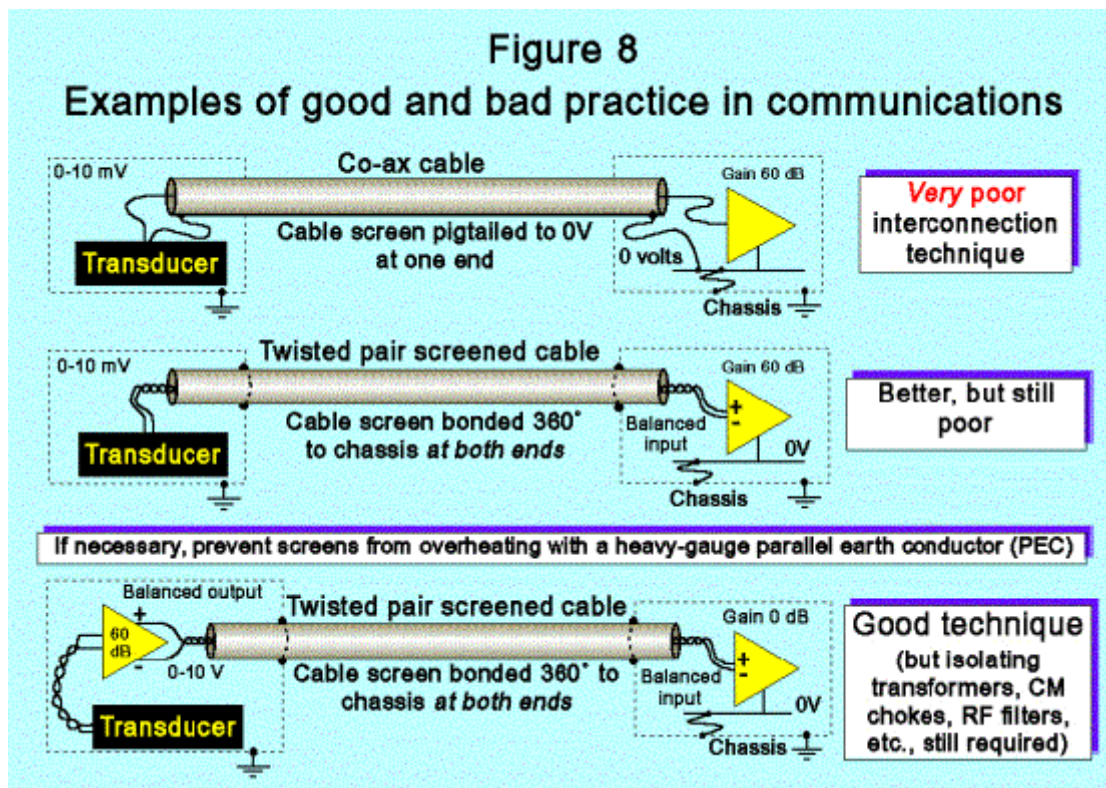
Figure 8
Examples of good and bad practice in communications

0-10 mV

Co-ax cable

Gain 60 dB

Cable screen pigtailed to 0V at one end

Transducer

0 volts

Chassis

*Very* poor interconnection technique

0-10 mV

Twisted pair screened cable

Gain 60 dB

Cable screen bonded 360° to chassis *at both ends*

Balanced input

+
-

0V

Transducer

Chassis

Better, but still poor

If necessary, prevent screens from overheating with a heavy-gauge parallel earth conductor (PEC)

Balanced output

+
60 dB
-

0-10 V

Twisted pair screened cable

Gain 0 dB

Cable screen bonded 360° to chassis *at both ends*

Balanced input

+
-

0V

Transducer

Chassis

Good technique
(but isolating transformers, CM chokes, RF filters, etc., still required)